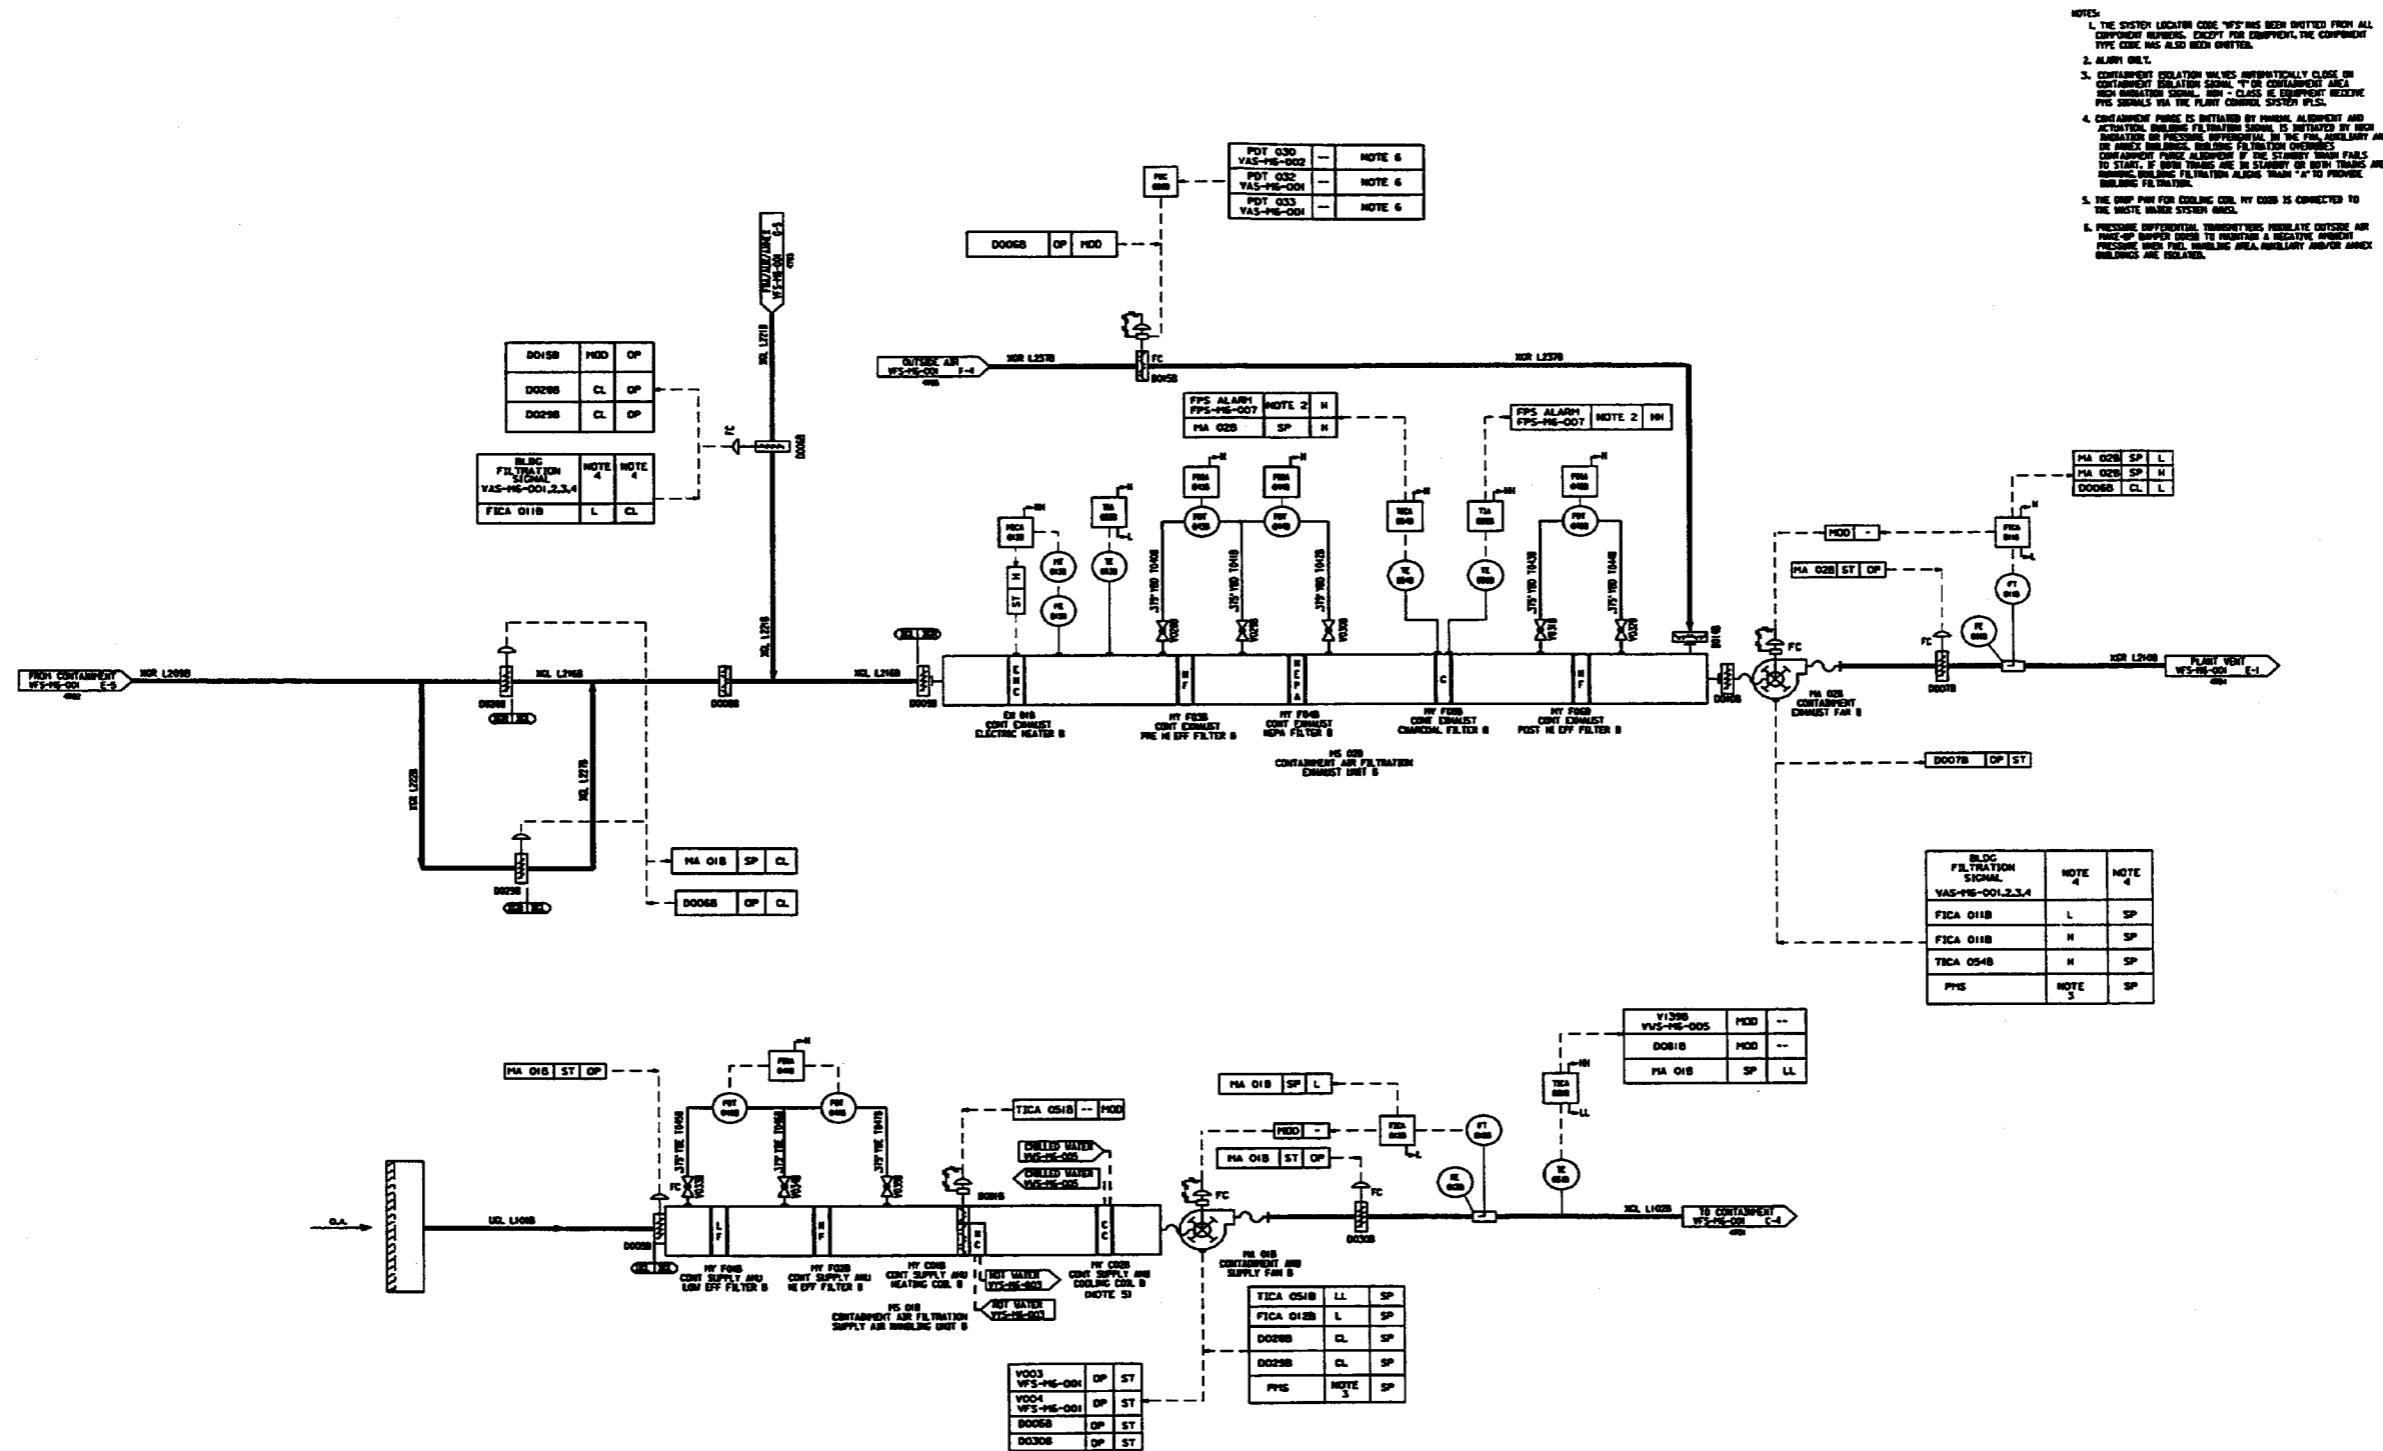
NOTES:

1. THE SYSTEM LOCATOR CODE "VFS" HAS BEEN OMITTED FROM ALL COMPONENT NUMBERS. EXCEPT FOR EQUIPMENT, THE COMPONENT TYPE CODE HAS ALSO BEEN OMITTED.

2. ALARM ONLY.

3. CONTAINMENT ISOLATION VALVES AUTOMATICALLY CLOSE ON CONTAINMENT ISOLATION SIGNAL "T" OR CONTAINMENT AREA HIGH RADIATION SIGNAL. NON - CLASS 1E EQUIPMENT RECEIVE PMS SIGNALS VIA THE PLANT CONTROL SYSTEM (PLS).

4. CONTAINMENT PURGE IS INITIATED BY MANUAL ALIGNMENT AND ACTUATION. BUILDING FILTRATION SIGNAL IS INITIATED BY HIGH RADIATION OR PRESSURE DIFFERENTIAL IN THE FHA, AUXILIARY AND/OR ANNEX BUILDINGS. BUILDING FILTRATION OVERRIDES CONTAINMENT PURGE ALIGNMENT IF THE STANDBY TRAIN FAILS TO START. IF BOTH TRAINS ARE IN STANDBY OR BOTH TRAINS ARE RUNNING, BUILDING FILTRATION ALIGNS TRAIN "A" TO PROVIDE BUILDING FILTRATION.

5. THE DRIP PAN FOR COOLING COIL MY C02B IS CONNECTED TO THE WASTE WATER SYSTEM (WWS).

6. PRESSURE DIFFERENTIAL TRANSMITTERS MODULATE OUTSIDE AIR MAKE-UP DAMPER D006B TO MAINTAIN A NEGATIVE AMBIENT PRESSURE WHEN FHA, AUXILIARY AND/OR ANNEX BUILDINGS ARE ISOLATED.

| PDT 030 VAS-M6-002 | -- | NOTE 6 |
|---|---|---|
| PDT 032 VAS-M6-001 | -- | NOTE 6 |
| PDT 033 VAS-M6-001 | -- | NOTE 6 |

| D006B | OP | MOD |
|---|---|---|

| D015B | MOD | OP |
|---|---|---|
| D028B | CL | OP |
| D029B | CL | OP |

| BLDG FILTRATION SIGNAL VAS-M6-001,2,3,4 | NOTE 4 | NOTE 4 |
|---|---|---|
| FICA 011B | L | CL |

| FPS ALARM FPS-M6-007 | NOTE 2 | H |
|---|---|---|
| MA 02B | SP | H |

| FPS ALARM FPS-M6-007 | NOTE 2 | HH |
|---|---|---|

| MA 02B | SP | L |
|---|---|---|
| MA 02B | SP | H |
| D006B | CL | L |

| MOD | - |
|---|---|

| MA 02B | ST | OP |
|---|---|---|

| D007B | OP | ST |
|---|---|---|

| BLDG FILTRATION SIGNAL VAS-M6-001,2,3,4 | NOTE 4 | NOTE 4 |
|---|---|---|
| FICA 011B | L | SP |
| FICA 011B | H | SP |
| TICA 054B | H | SP |
| PMS | NOTE 3 | SP |

| MA 01B | SP | CL |
|---|---|---|

| D006B | OP | CL |
|---|---|---|

FROM CONTAINMENT VFS-M6-001 E-5
XCR L209B
XCL L216B
D028B
XCR L228
XCL L227B
D029B
D006B
XCL L218
XCL L219
FROM/TO/VBS/DRYT VFS-M6-001 C-5
FC
D006B
OUTSIDE AIR VFS-M6-001 F-4
XCR L257B
FC
D015B
XCR L237B
XCL L210B
D009B
EH 01B CONT EXHAUST ELECTRIC HEATER B
MY F03B CONT EXHAUST PRE HI EFF FILTER B
MY F04B CONT EXHAUST HEPA FILTER B
MY F05B CONT EXHAUST CHARCOAL FILTER B
MY F06B CONT EXHAUST POST HI EFF FILTER B
MS 02B CONTAINMENT AIR FILTRATION EXHAUST UNIT B
D010B
MA 02B CONTAINMENT EXHAUST FAN B
FC
D007B
XCR L210B
PLANT VENT VFS-M6-001 E-1

| MA 01B | ST | OP |
|---|---|---|

| TICA 051B | -- | MOD |
|---|---|---|

| MA 01B | SP | L |
|---|---|---|

| MOD | - |
|---|---|

| MA 01B | ST | OP |
|---|---|---|

| V139B VWS-M6-005 | MOD | -- |
|---|---|---|
| D081B | MOD | -- |
| MA 01B | SP | LL |

O.A.
UCL L100B
D003B
CHILLED WATER VWS-M6-005
CHILLED WATER VWS-M6-005
HOT WATER VYS-M6-003
HOT WATER VYS-M6-003
FC
FC
FC
MY F01B CONT SUPPLY AHU LOW EFF FILTER B
MY F02B CONT SUPPLY AHU HI EFF FILTER B
MY C01B CONT SUPPLY AHU HEATING COIL B
MY C02B CONT SUPPLY AHU COOLING COIL B (NOTE 5)
MS 01B CONTAINMENT AIR FILTRATION SUPPLY AIR HANDLING UNIT B
MA 01B CONTAINMENT AHU SUPPLY FAN B
D030B
XCL L102B
TO CONTAINMENT VFS-M6-001 C-4

| TICA 051B | LL | SP |
|---|---|---|
| FICA 012B | L | SP |
| D028B | CL | SP |
| D029B | CL | SP |
| PMS | NOTE 3 | SP |

| V003 VFS-M6-001 | OP | ST |
|---|---|---|
| V004 VFS-M6-001 | OP | ST |
| D005B | OP | ST |
| D030B | OP | ST |